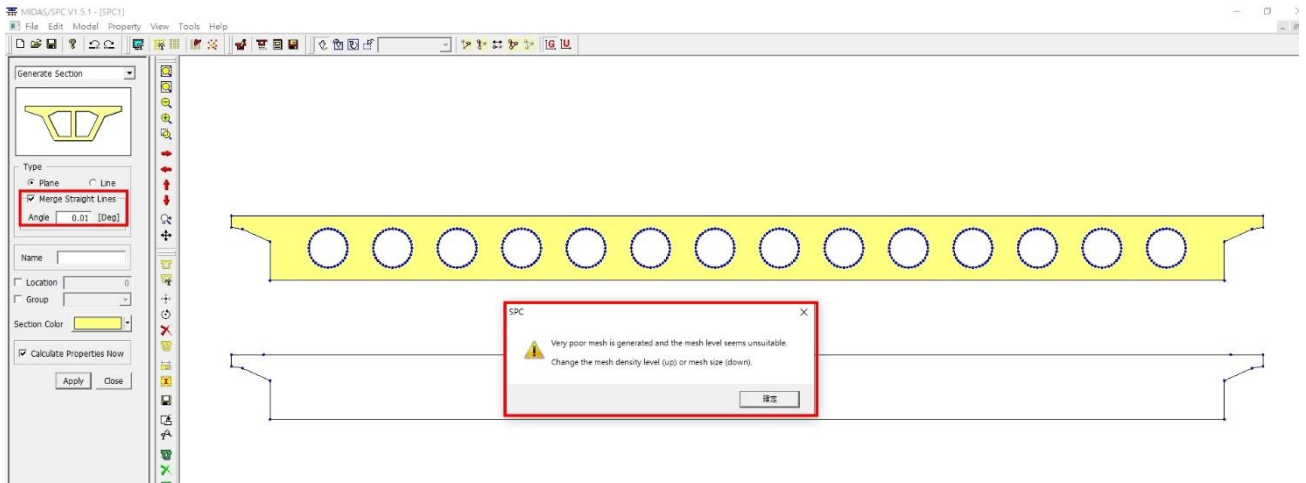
MIDAS/SPC V1.5.1 - [SPC1]

File Edit Model Property View Tools Help

Generate Section

Type

Plane Line

Merge Straight Lines

Angle 0.01 [Deg]

Name

Location 0

Group

Section Color

Calculate Properties Now

Apply Close

SPC

Very poor mesh is generated and the mesh level seems unsuitable.

Change the mesh density level (up) or mesh size (down).

確定